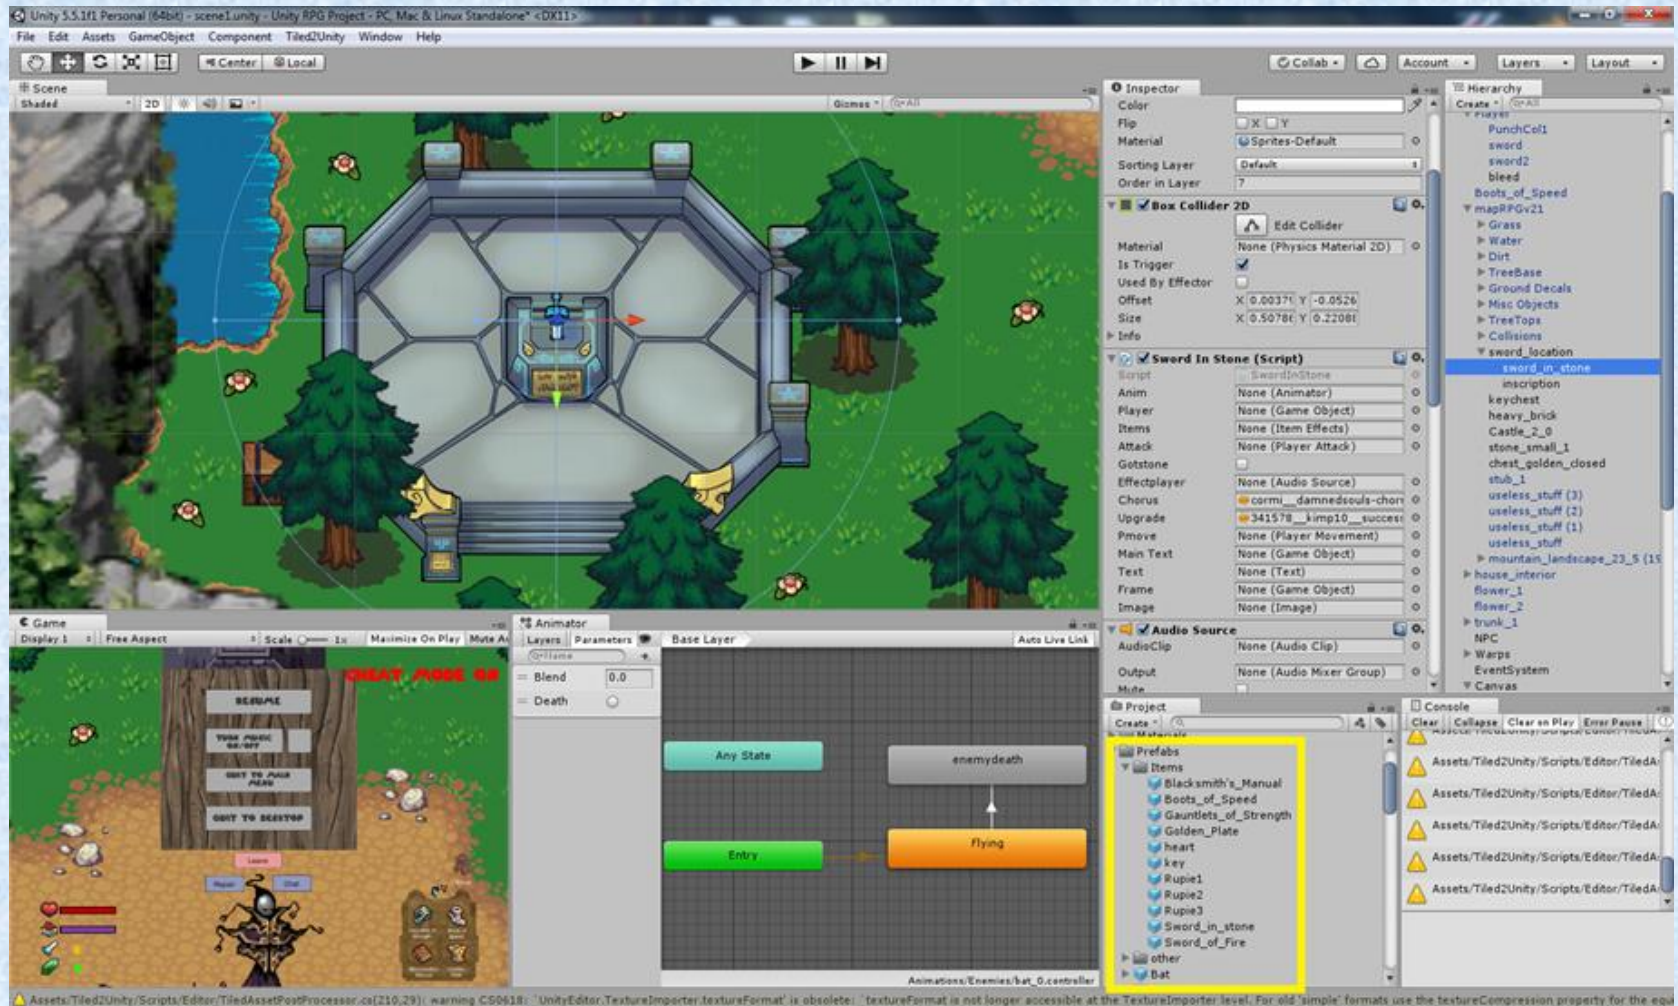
Unity 5.5.1f1 Personal (64bit) - scene1.unity - Unity RPG Project - PC, Mac & Linux Standalone* <DX11>

File Edit Assets GameObject Component Tiled2Unity Window Help

Center Local

Collab Account Layers Layout

Scene
Shaded 2D Gizmos

Inspector
Color
Flip X Y
Material Sprites-Default
Sorting Layer Default
Order in Layer 7

Box Collider 2D
Edit Collider
Material None (Physics Material 2D)
Is Trigger
Used By Effector
Offset X 0.0037 Y -0.0526
Size X 0.5078 Y 0.2208
Info

Sword In Stone (Script)
Script SwordInStone
Anim None (Animator)
Player None (Game Object)
Items None (Item Effects)
Attack None (Player Attack)
Gotstone
Effectplayer None (Audio Source)
Chorus cormi__damnedsouls-chor
Upgrade 341578__kimp10__success
Pmove None (Player Movement)
Main Text None (Game Object)
Text None (Text)
Frame None (Game Object)
Image None (Image)

Audio Source
AudioClip None (Audio Clip)
Output None (Audio Mixer Group)
Mute

Hierarchy
Create
Player
PunchColl
sword
sword2
bleed
Boots_of_Speed
mapRPGv21
Grass
Water
Dirt
TreeBase
Ground Decals
Misc Objects
TreeTops
Collisions
sword_location
sword_in_stone
inscription
keychest
heavy_brick
Castle_2_0
stone_small_1
chest_golden_closed
stub_1
useless_stuff (3)
useless_stuff (2)
useless_stuff (1)
useless_stuff
mountain_landscape_23_5 (1
house_interior
flower_1
flower_2
trunk_1
NPC
Warps
EventSystem
Canvas

Game
Display 1 Free Aspect Scale 1x Maximize On Play Mute A

CHEAT MODE ON
RESUME
TURN MUSIC ON/OFF
QUIT TO MAIN MENU
QUIT TO DESKTOP

Animator
Layers Parameters Base Layer Auto Live Link
Blend 0.0
Death
Any State
enemydeath
Entry
Flying
Animations/Enemies/bat_0.controller

Project
Create
Materials
Prefabs
Items
Blacksmith's_Manual
Boots_of_Speed
Gauntlets_of_Strength
Golden_Plate
heart
key
Rupie1
Rupie2
Rupie3
Sword_in_stone
Sword_of_Fire
other
Bat

Console
Clear Collapse Clear on Play Error Pause
Assets/Tiled2Unity/Scripts/Editor/TiledA
Assets/Tiled2Unity/Scripts/Editor/TiledA
Assets/Tiled2Unity/Scripts/Editor/TiledA
Assets/Tiled2Unity/Scripts/Editor/TiledA
Assets/Tiled2Unity/Scripts/Editor/TiledA
Assets/Tiled2Unity/Scripts/Editor/TiledA

Assets/Tiled2Unity/Scripts/Editor/TiledAssetPostProcessor.cs(210,29): warning CS0618: 'UnityEditor.TextureImporter.textureFormat' is obsolete: 'textureFormat is not longer accessible at the TextureImporter level. For old 'simple' formats use the textureCompression property for the